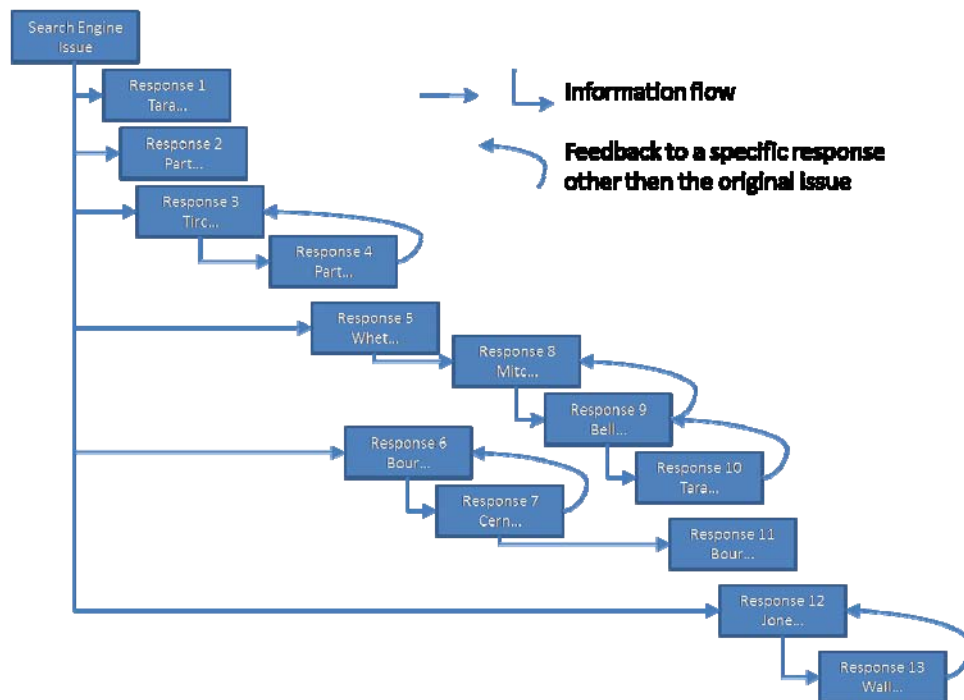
Search Engine Issue

Response 1 Tara...

Information flow

Response 2 Part...

Feedback to a specific response other then the original issue

Response 3 Tirc...

Response 4 Part...

Response 5 Whet...

Response 8 Mitc...

Response 9 Bell...

Response 6 Bour...

Response 10 Tara...

Response 7 Cern...

Response 11 Bour...

Response 12 Jone...

Response 13 Wall...